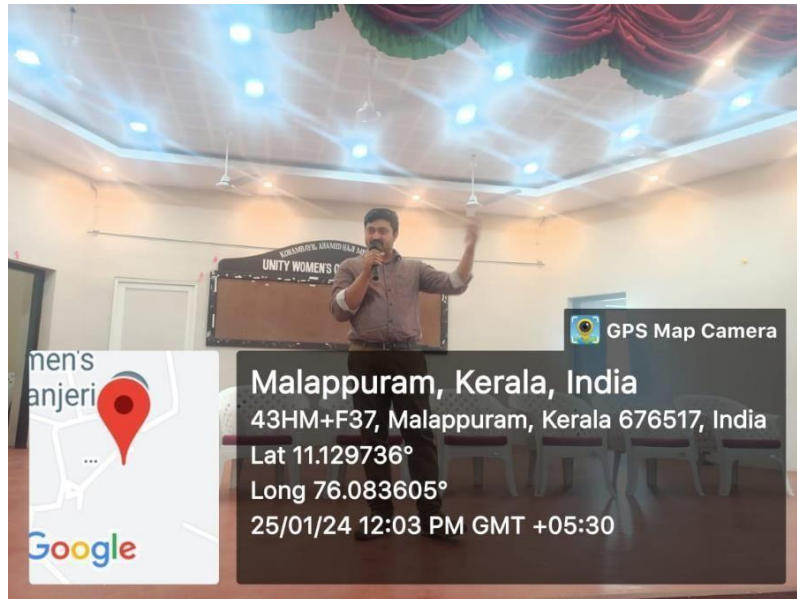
KORAMBAYIL AHAMED HAJI MEMORIAL
UNITY WOMEN'S C

GPS Map Camera

men's
anjeri

Google

Malappuram, Kerala, India
43HM+F37, Malappuram, Kerala 676517, India
Lat 11.129736°
Long 76.083605°
25/01/24 12:03 PM GMT +05:30